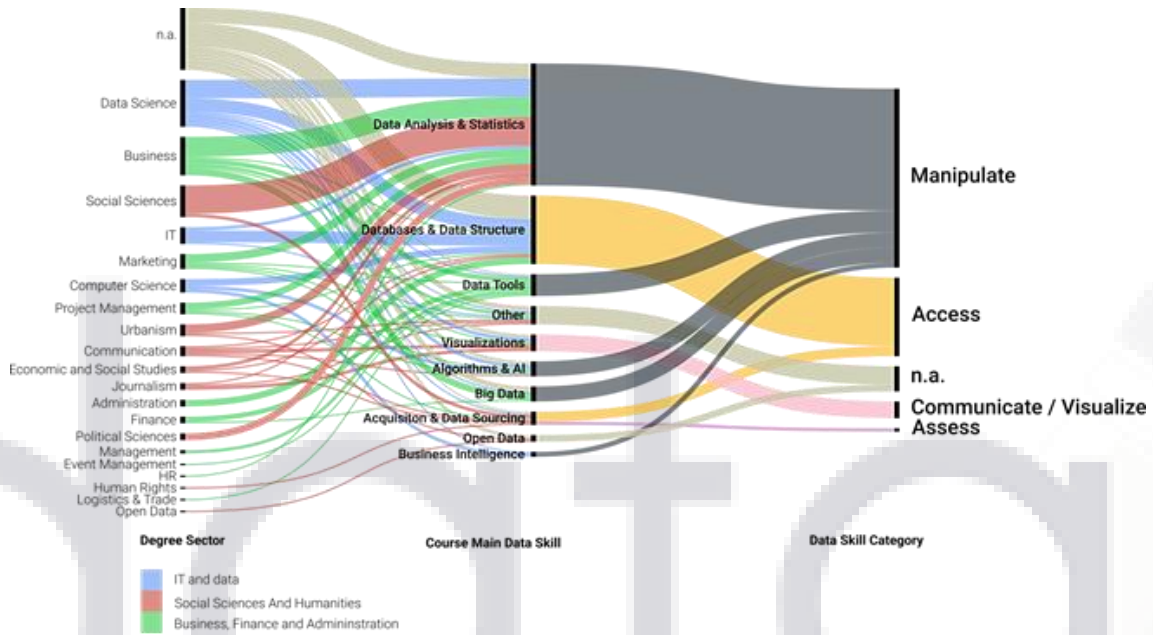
n.a.
Data Science
Business
Social Sciences
IT
Marketing
Computer Science
Project Management
Urbanism
Communication
Economic and Social Studies
Journalism
Administration
Finance
Political Sciences
Management
Event Management
HR
Human Rights
Logistics & Trade
Open Data

Data Analysis & Statistics
Databases & Data Structure
Data Tools
Other
Visualizations
Algorithms & AI
Big Data
Acquisiton & Data Sourcing
Open Data
Business Intelligence

Manipulate
Access
n.a.
Communicate / Visualize
Assess

Degree Sector
Course Main Data Skill
Data Skill Category

IT and data
Social Sciences And Humanities
Business, Finance and Admininstration